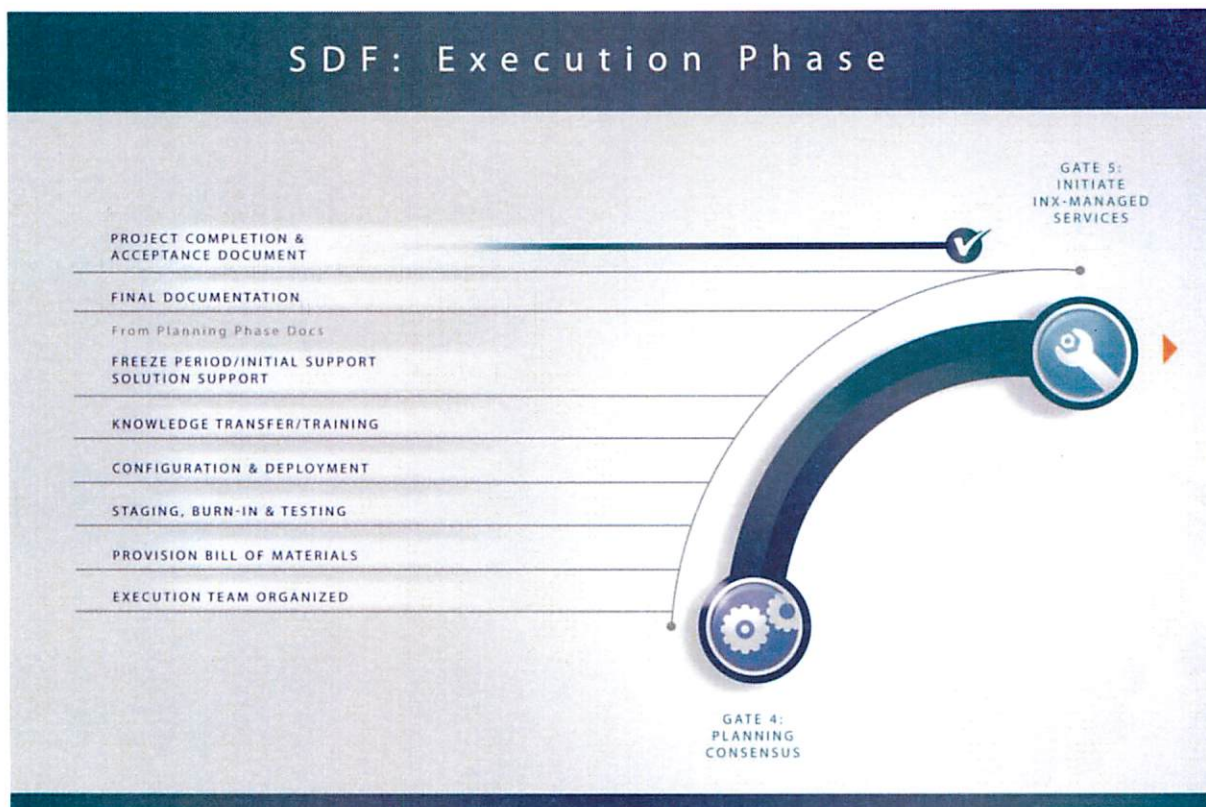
SDF: Execution Phase

GATE 5:
INITIATE
INX-MANAGED
SERVICES

PROJECT COMPLETION &
ACCEPTANCE DOCUMENT

FINAL DOCUMENTATION

From Planning Phase Docs

FREEZE PERIOD/INITIAL SUPPORT
SOLUTION SUPPORT

KNOWLEDGE TRANSFER/TRAINING

CONFIGURATION & DEPLOYMENT

STAGING, BURN-IN & TESTING

PROVISION BILL OF MATERIALS

EXECUTION TEAM ORGANIZED

GATE 4:
PLANNING
CONSENSUS